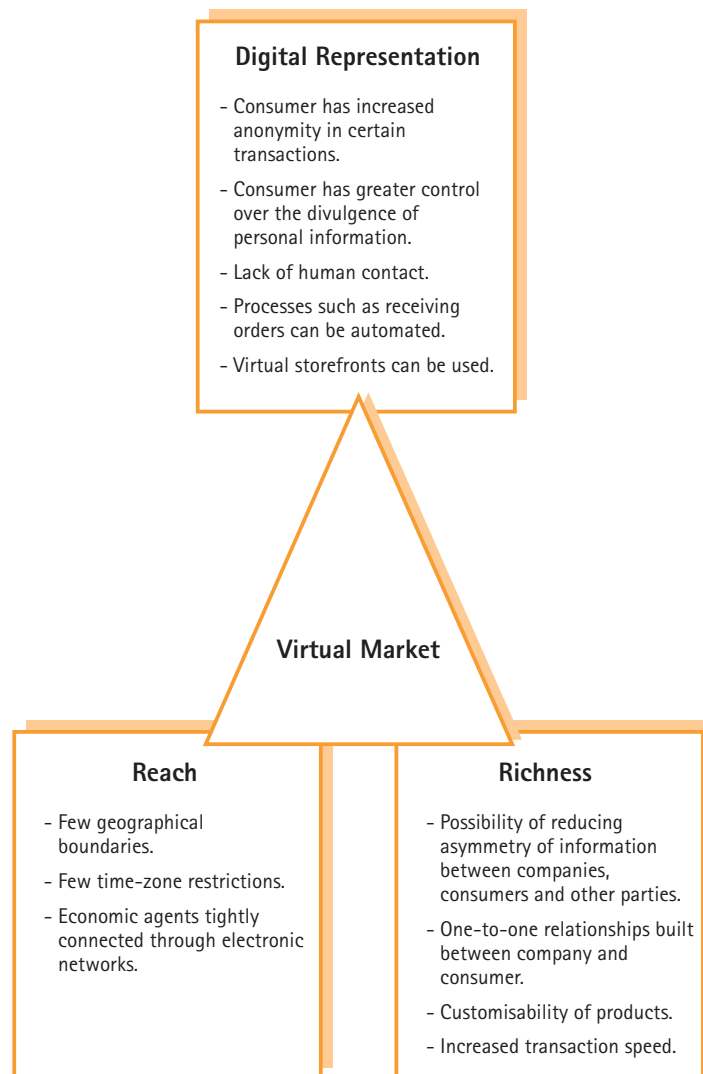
Digital Representation

- Consumer has increased anonymity in certain transactions.

- Consumer has greater control over the divulgence of personal information.

- Lack of human contact.

- Processes such as receiving orders can be automated.

- Virtual storefronts can be used.

Virtual Market

Reach

- Few geographical boundaries.

- Few time-zone restrictions.

- Economic agents tightly connected through electronic networks.

Richness

- Possibility of reducing asymmetry of information between companies, consumers and other parties.

- One-to-one relationships built between company and consumer.

- Customisability of products.

- Increased transaction speed.